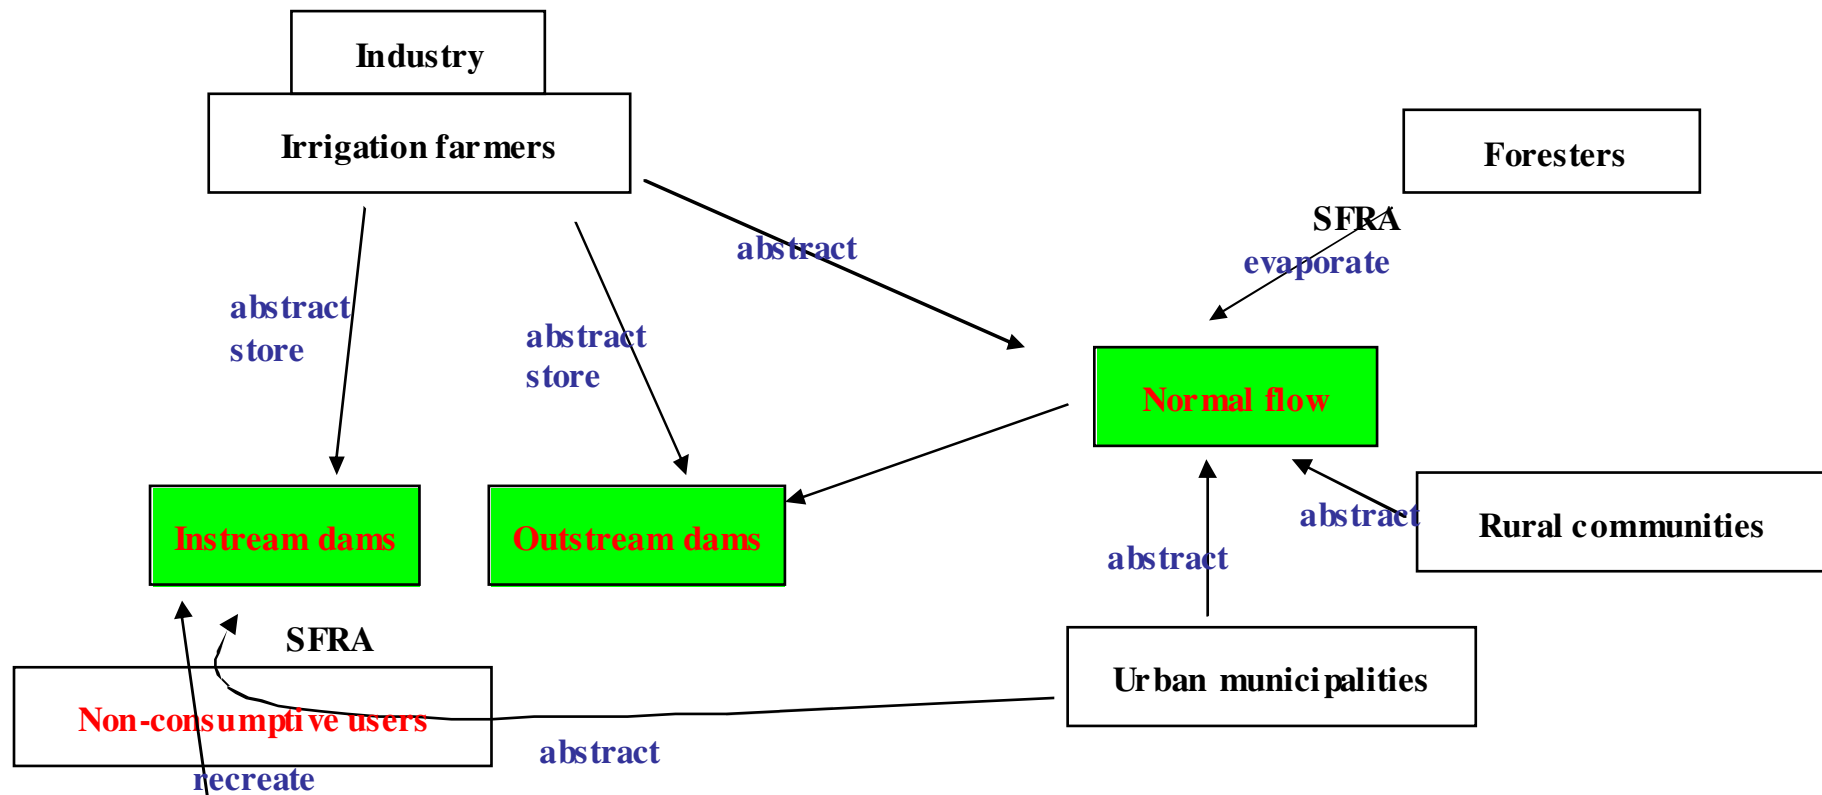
Industry

Irrigation farmers

Foresters

SFRA

evaporate

abstract

abstract
store

abstract
store

Normal flow

Instream dams

Outstream dams

abstract

Rural communities

abstract

SFRA

Urban municipalities

Non-consumptive users

abstract

recreate